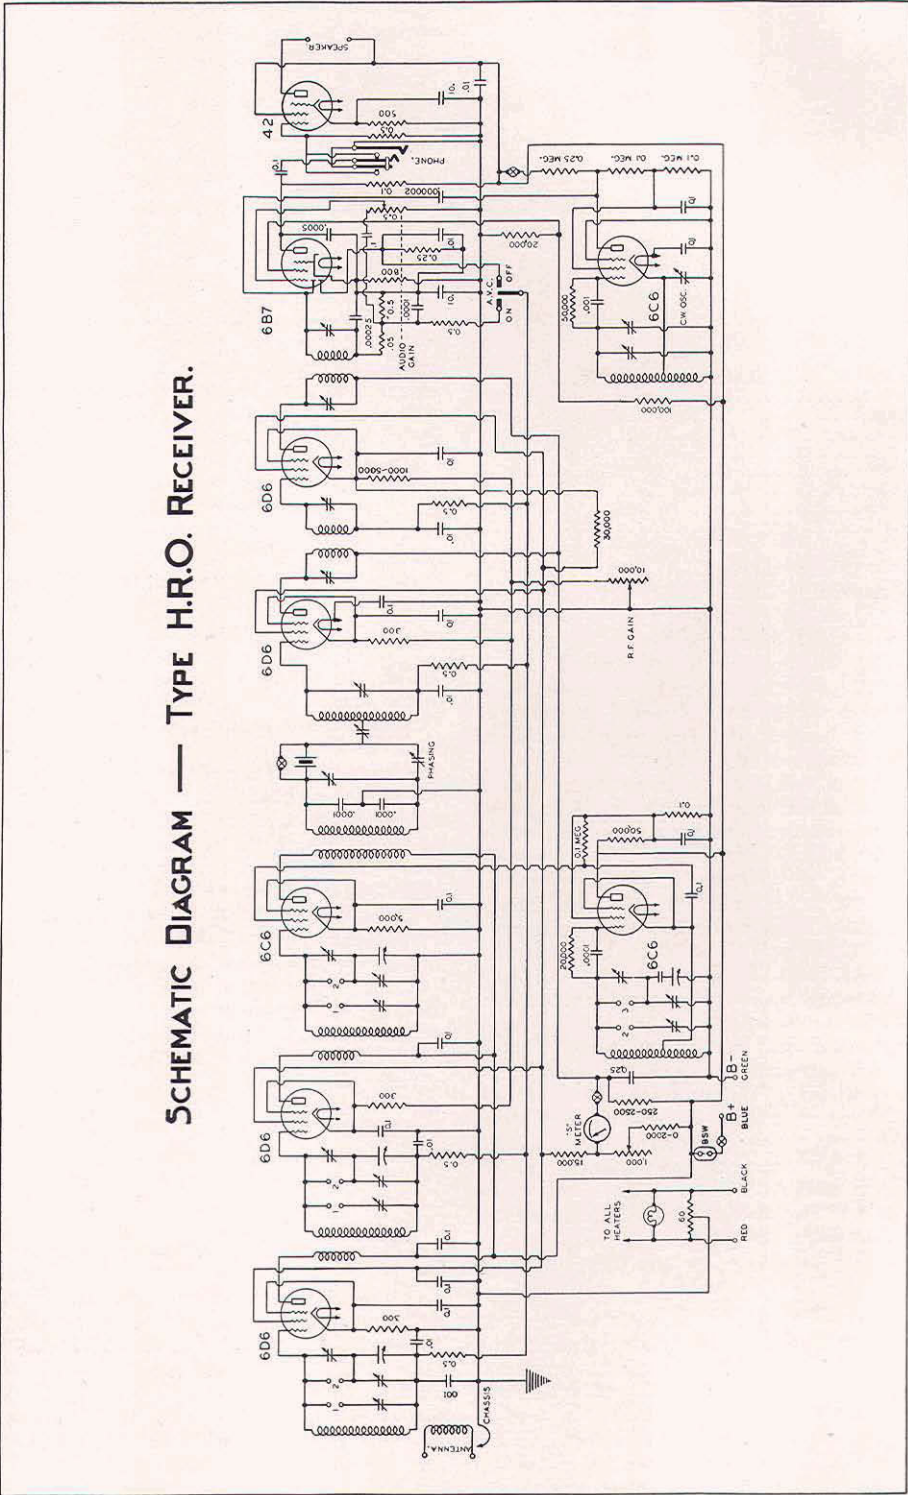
SCHEMATIC DIAGRAM — TYPE H.R.O. RECEIVER.

6D6
6D6
6C6
6D6
6D6
6B7
42
6C6
6C6

ANTENNA
CHASSIS
.01
0.5
300
0.1
.01
0.1
0.5
300
0.1
.01
3,000
0.1
.0001
.0001
PHASING
.01
0.5
300
0.1
0.1
.01
0.5
1000-5000
0.1
30,000
10,000
R.F. GAIN
.00025
0.5
AUDIO GAIN
.0001
0.5
.01
.01
0.25
0.5
.0005
1
600
A.V.C.
ON
OFF
20,000
200000
0.1
PHONE
0.5
500
.01
.01
SPEAKER
0.25 MEG.
0.1 MEG.
0.1 MEG.
0.1 MEG.
50,000
.001
6C6
C.W. OSC.
0.1
0.1
100,000
TO ALL HEATERS
60
RED
BLACK
BSW
B+ BLUE
B- GREEN
"S" METER
15,000
1000
0-2000
250-2500
0.25
20,000
.0001
0.1
0.1 MEG
50000
0.1
0.1